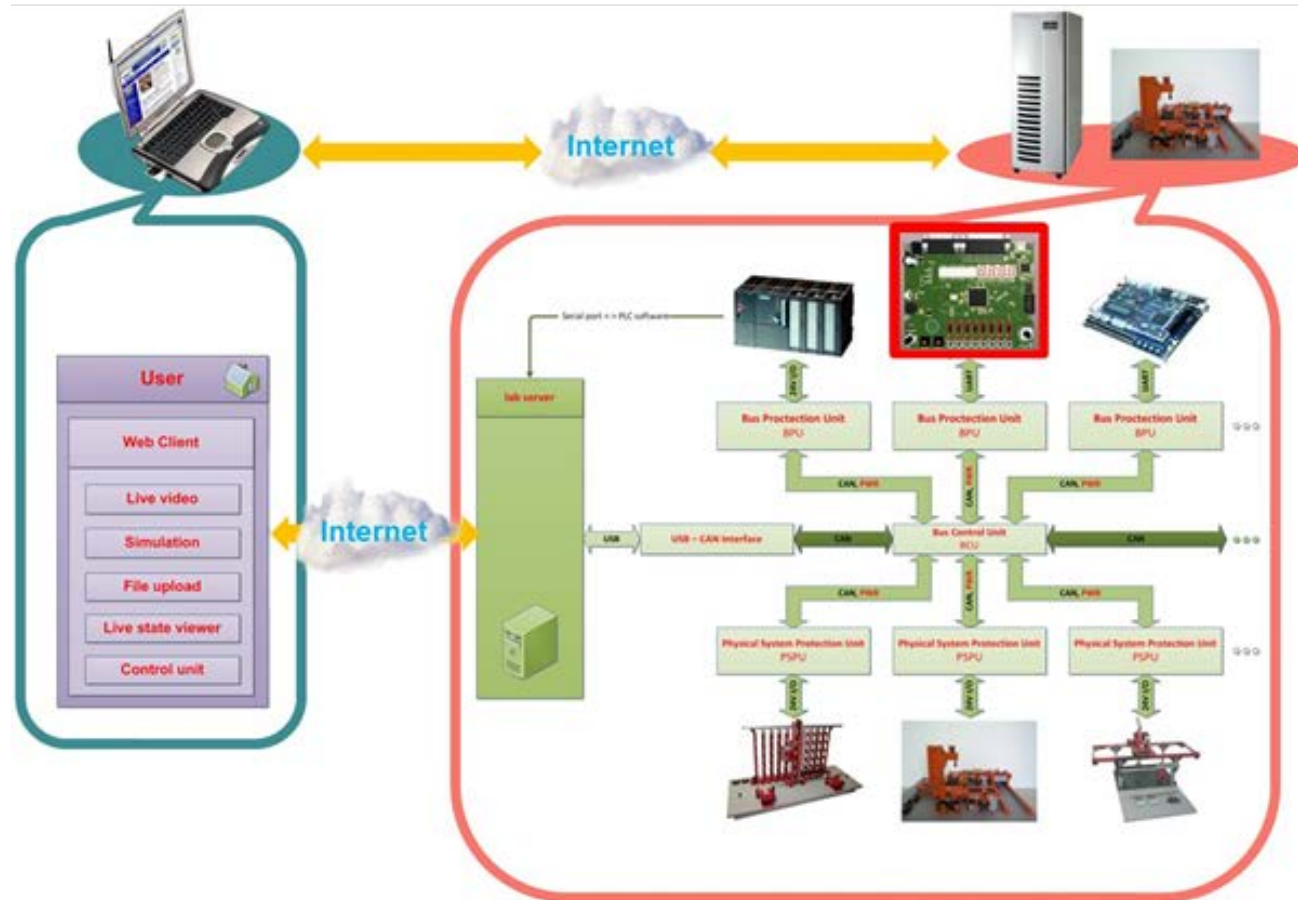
Internet

User

Web Client

Live video

Simulation

File upload

Live state viewer

Control unit

Internet

Serial port < > PLC software

lab server

24V I/O

UART

UART

Bus Proctection Unit
BPU

Bus Proctection Unit
BPU

Bus Proctection Unit
BPU

CAN, PWR

CAN, PWR

CAN, PWR

USB

USB – CAN Interface

CAN

Bus Control Unit
BCU

CAN

CAN, PWR

CAN, PWR

CAN, PWR

Physical System Protection Unit
PSPU

Physical System Protection Unit
PSPU

Physical System Protection Unit
PSPU

24V I/O

24V I/O

24V I/O